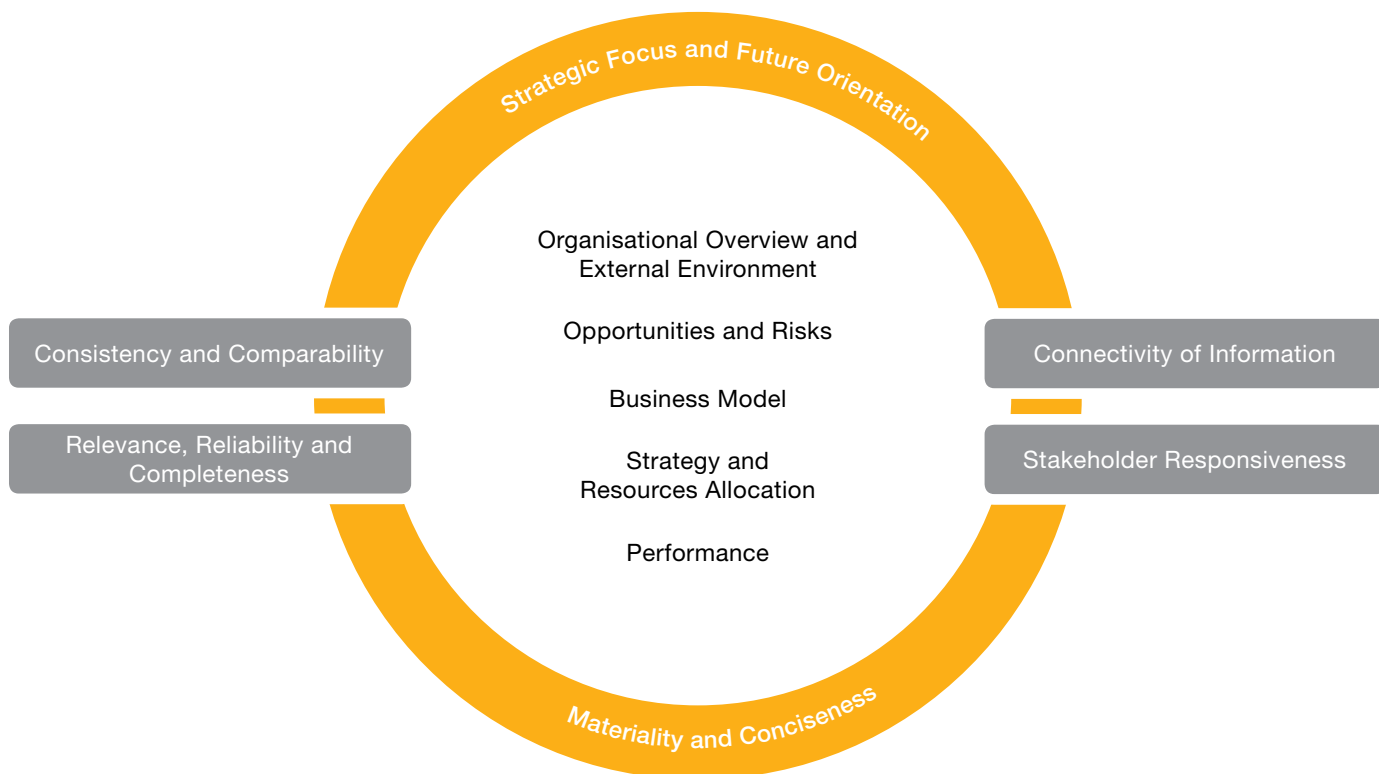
Strategic Focus and Future Orientation

Consistency and Comparability

Relevance, Reliability and Completeness

Organisational Overview and External Environment

Opportunities and Risks

Business Model

Strategy and Resources Allocation

Performance

Connectivity of Information

Stakeholder Responsiveness

Materiality and Conciseness